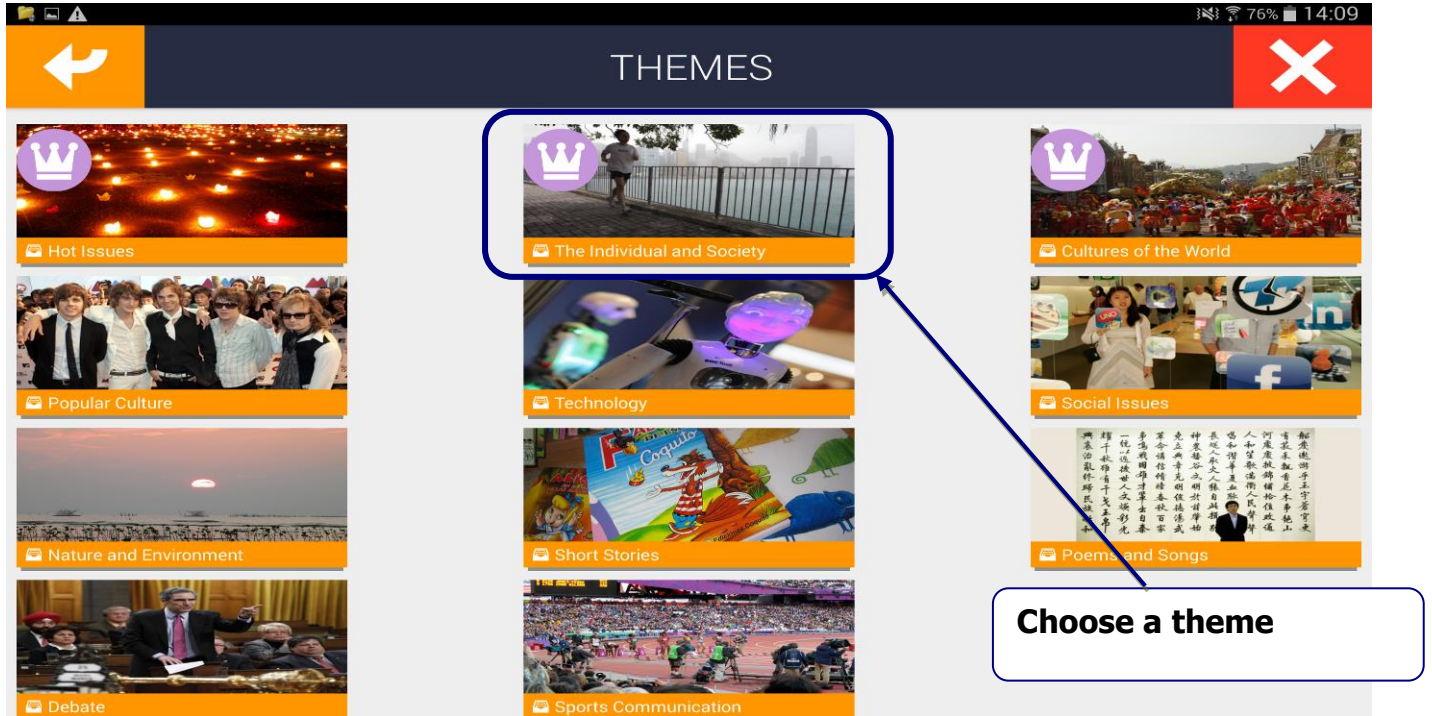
76% 14:09

THEMES

Hot Issues

The Individual and Society

Cultures of the World

Popular Culture

Technology

Social Issues

Nature and Environment

Short Stories

Poems and Songs

Debate

Sports Communication

Choose a theme